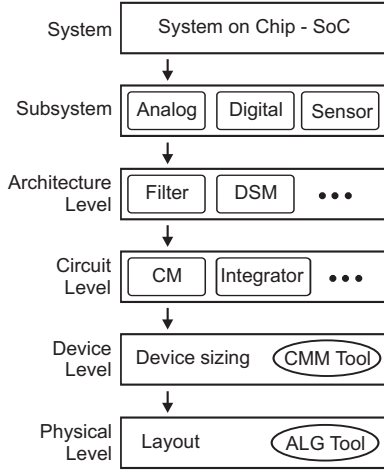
System

System on Chip - SoC

Subsystem

Analog

Digital

Sensor

Architecture Level

Filter

DSM

•••

Circuit Level

CM

Integrator

•••

Device Level

Device sizing

CMM Tool

Physical Level

Layout

ALG Tool